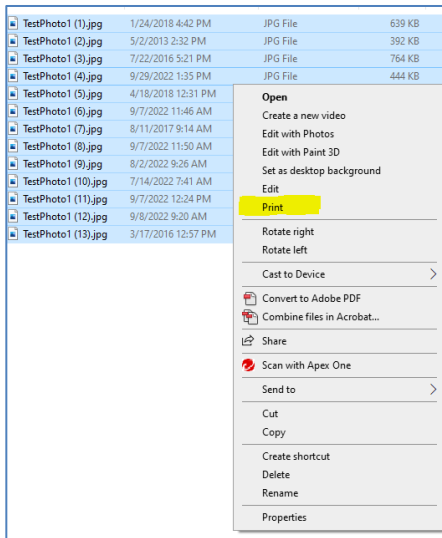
| | | | |
|---|---|---|---|
| TestPhoto1 (1).jpg | 1/24/2018 4:42 PM | JPG File | 639 KB |
| TestPhoto1 (2).jpg | 5/2/2013 2:32 PM | JPG File | 392 KB |
| TestPhoto1 (3).jpg | 7/22/2016 5:21 PM | JPG File | 764 KB |
| TestPhoto1 (4).jpg | 9/29/2022 1:35 PM | JPG File | 444 KB |
| TestPhoto1 (5).jpg | 4/18/2018 12:31 PM | | |
| TestPhoto1 (6).jpg | 9/7/2022 11:46 AM | | |
| TestPhoto1 (7).jpg | 8/11/2017 9:14 AM | | |
| TestPhoto1 (8).jpg | 9/7/2022 11:50 AM | | |
| TestPhoto1 (9).jpg | 8/2/2022 9:26 AM | | |
| TestPhoto1 (10).jpg | 7/14/2022 7:41 AM | | |
| TestPhoto1 (11).jpg | 9/7/2022 12:24 PM | | |
| TestPhoto1 (12).jpg | 9/8/2022 9:20 AM | | |
| TestPhoto1 (13).jpg | 3/17/2016 12:57 PM | | |

Open
Create a new video
Edit with Photos
Edit with Paint 3D
Set as desktop background
Edit
Print
Rotate right
Rotate left
Cast to Device
Convert to Adobe PDF
Combine files in Acrobat...
Share
Scan with Apex One
Send to
Cut
Copy
Create shortcut
Delete
Rename
Properties